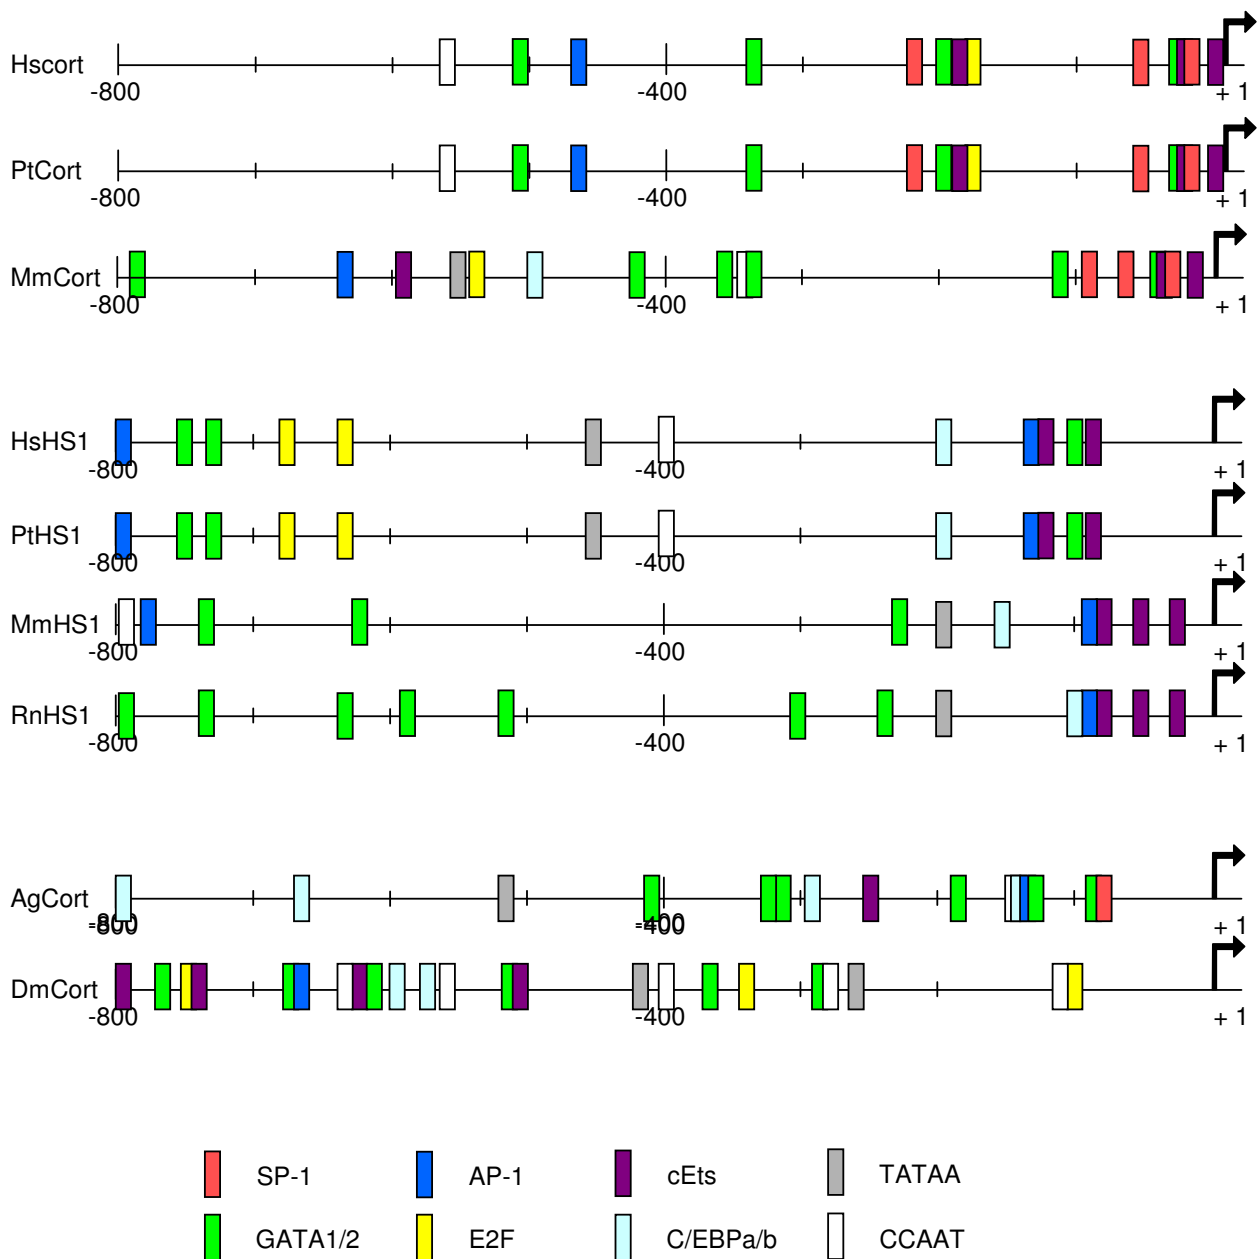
Hscort
-800
-400
+ 1

PtCort
-800
-400
+ 1

MmCort
-800
-400
+ 1

HsHS1
-800
-400
+ 1

PtHS1
-800
-400
+ 1

MmHS1
-800
-400
+ 1

RnHS1
-800
-400
+ 1

AgCort
-800
-400
+ 1

DmCort
-800
-400
+ 1

SP-1
AP-1
cEts
TATAA
GATA1/2
E2F
C/EBPa/b
CCAAT